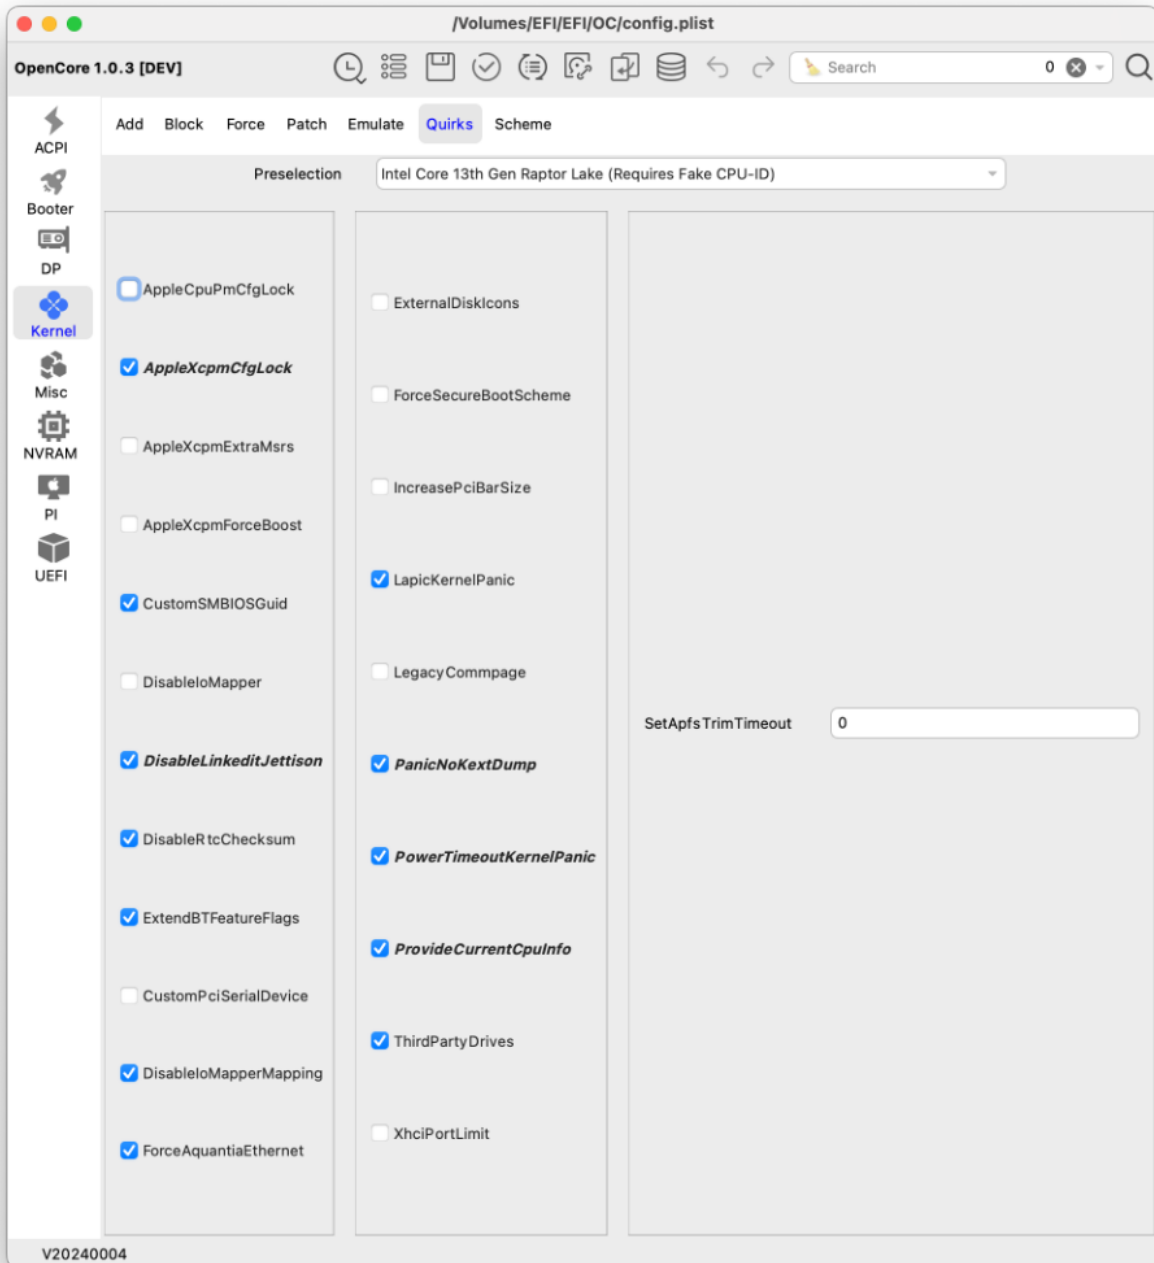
/Volumes/EFI/EFI/OC/config.plist

OpenCore 1.0.3 [DEV]

Search

0

ACPI
Booter
DP
Kernel
Misc
NVRAM
PI
UEFI

Add Block Force Patch Emulate Quirks Scheme

Preselection Intel Core 13th Gen Raptor Lake (Requires Fake CPU-ID)

AppleCpuPmCfgLock
AppleXcpmCfgLock
AppleXcpmExtraMsrs
AppleXcpmForceBoost
CustomSMBIOSGuid
DisableIoMapper
DisableLinkeditJettison
DisableRtcChecksum
ExtendBTFeatureFlags
CustomPciSerialDevice
DisableIoMapperMapping
ForceAquantiaEthernet

ExternalDiskIcons
ForceSecureBootScheme
IncreasePciBarSize
LapicKernelPanic
LegacyCommpage
PanicNoKextDump
PowerTimeoutKernelPanic
ProvideCurrentCpuInfo
ThirdPartyDrives
XhciPortLimit

SetApfsTrimTimeout 0

V20240004